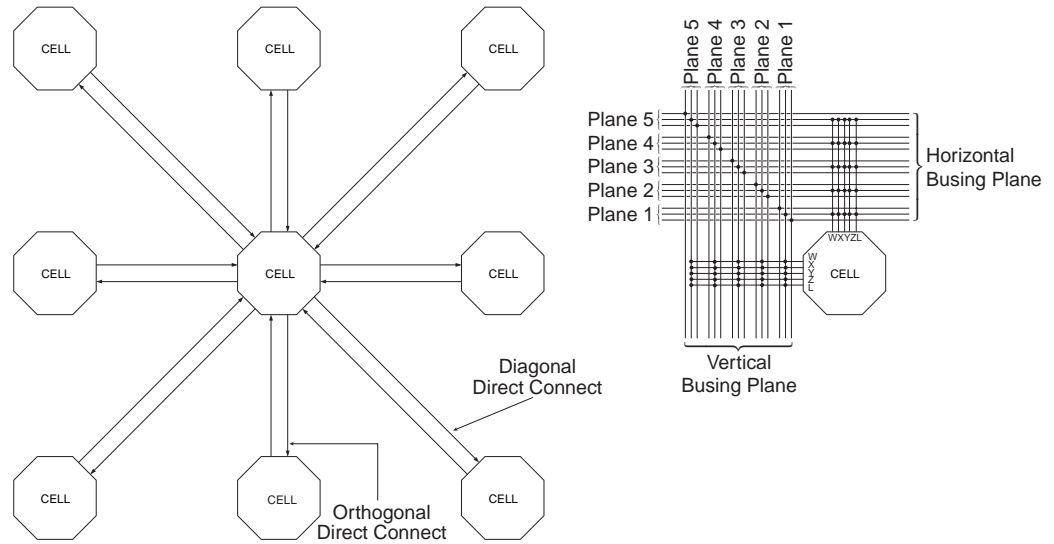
CELL
CELL
CELL
CELL
CELL
CELL
CELL
CELL
CELL

Diagonal Direct Connect

Orthogonal Direct Connect

Plane 5
Plane 4
Plane 3
Plane 2
Plane 1

Plane 5
Plane 4
Plane 3
Plane 2
Plane 1

Horizontal Busing Plane

WXYZL
W
X
Y
Z
L
CELL

Vertical Busing Plane